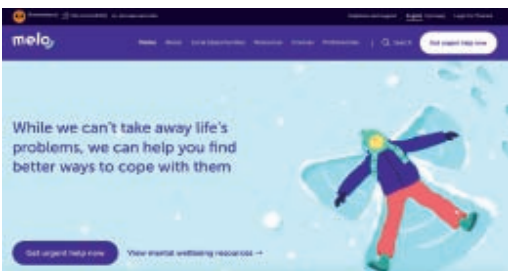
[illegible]

melo

Home About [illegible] Resources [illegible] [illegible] Search Get urgent help now

While we can't take away life's problems, we can help you find better ways to cope with them

Get urgent help now View mental wellbeing resources →